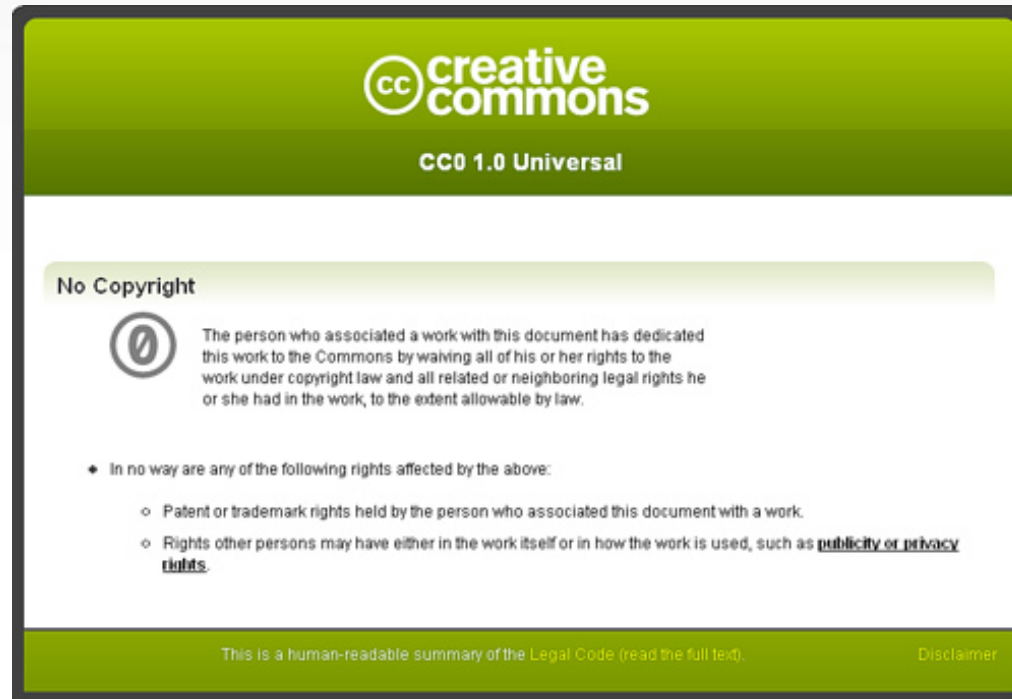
cc creative commons

CC0 1.0 Universal

No Copyright

0

The person who associated a work with this document has dedicated this work to the Commons by waiving all of his or her rights to the work under copyright law and all related or neighboring legal rights he or she had in the work, to the extent allowable by law.

- In no way are any of the following rights affected by the above:
  - Patent or trademark rights held by the person who associated this document with a work.
  - Rights other persons may have either in the work itself or in how the work is used, such as publicity or privacy rights.

This is a human-readable summary of the Legal Code (read the full text).

Disclaimer